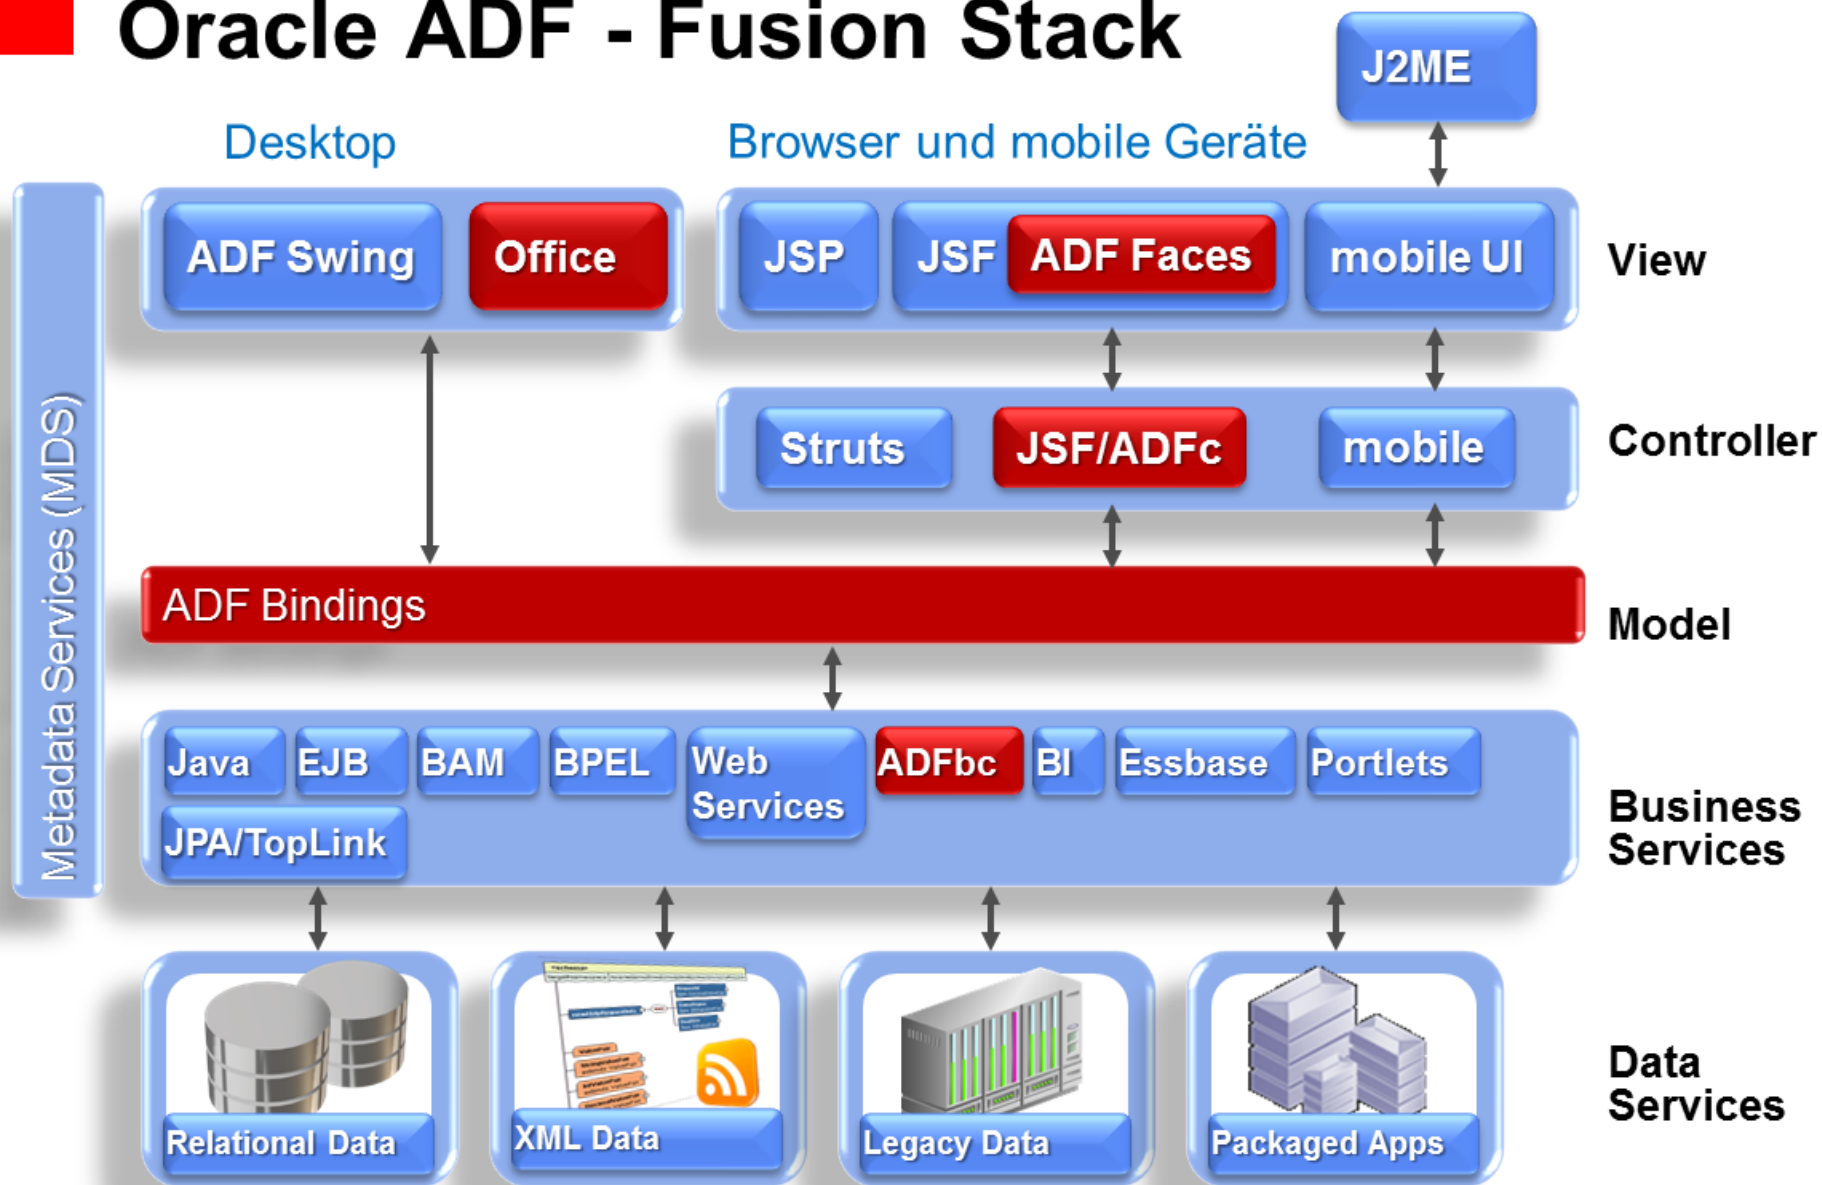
Oracle ADF - Fusion Stack

J2ME

Desktop

Browser und mobile Geräte

ADF Swing

Office

JSP

JSF

ADF Faces

mobile UI

View

Struts

JSF/ADFc

mobile

Controller

Metadata Services (MDS)

ADF Bindings

Model

Java

EJB

BAM

BPEL

Web Services

ADFbc

BI

Essbase

Portlets

JPA/TopLink

Business Services

Relational Data

XML Data

Legacy Data

Packaged Apps

Data Services